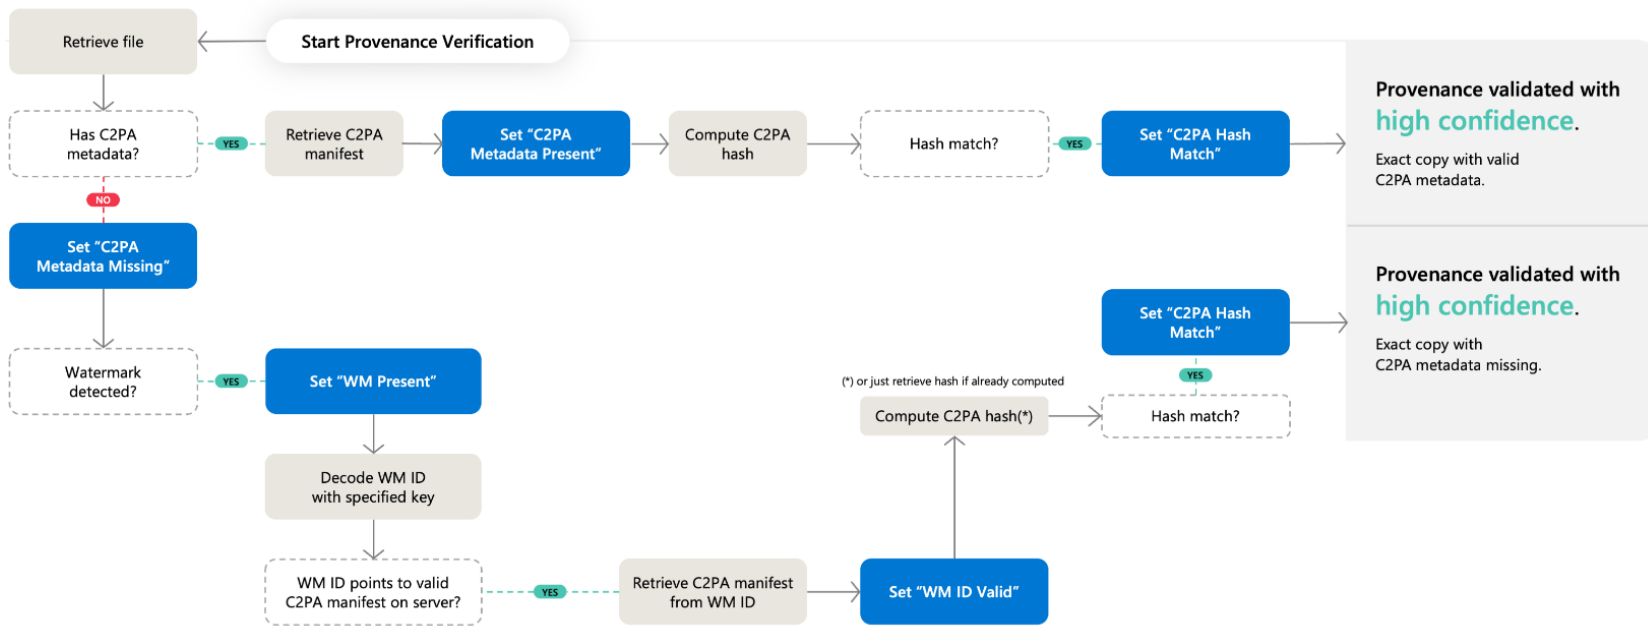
Start Provenance Verification

Retrieve file

Has C2PA metadata?

YES

Retrieve C2PA manifest

Set "C2PA Metadata Present"

Compute C2PA hash

Hash match?

YES

Set "C2PA Hash Match"

Provenance validated with high confidence.

Exact copy with valid C2PA metadata.

NO

Set "C2PA Metadata Missing"

Watermark detected?

YES

Set "WM Present"

Decode WM ID with specified key

WM ID points to valid C2PA manifest on server?

YES

Retrieve C2PA manifest from WM ID

Set "WM ID Valid"

(*) or just retrieve hash if already computed

Compute C2PA hash(*)

Hash match?

YES

Set "C2PA Hash Match"

Provenance validated with high confidence.

Exact copy with C2PA metadata missing.